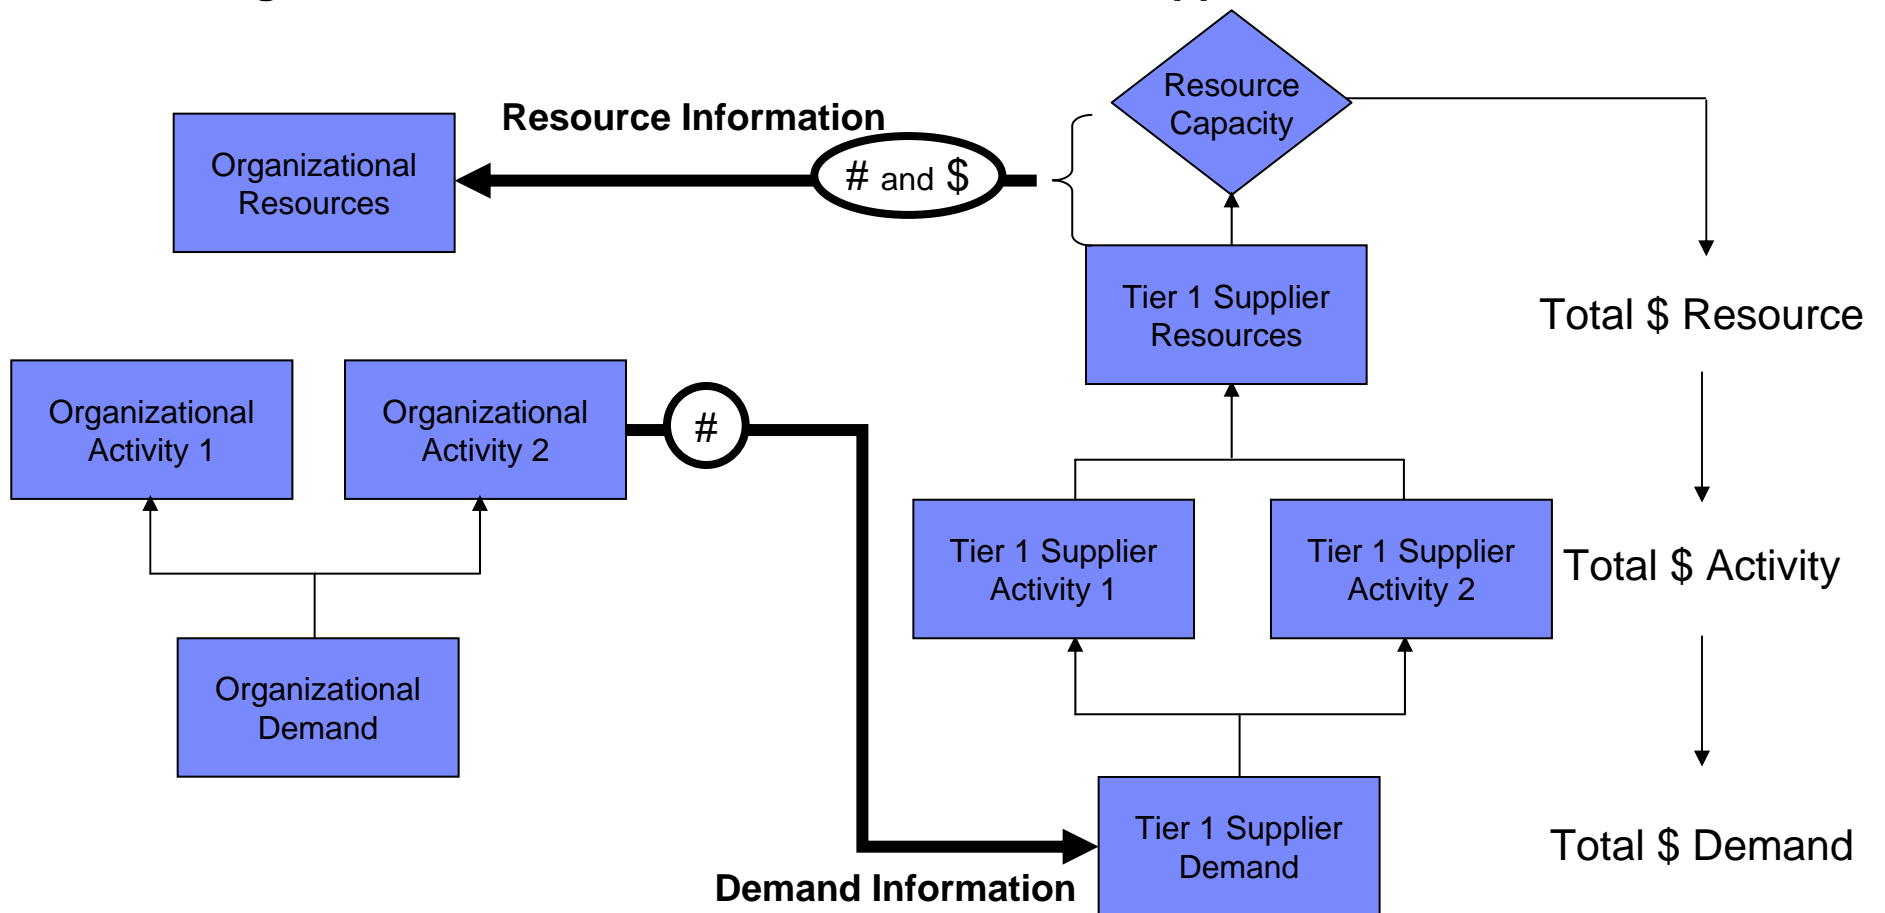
Resource Capacity

Resource Information

Organizational Resources

# and $

Tier 1 Supplier Resources

Total $ Resource

Organizational Activity 1

Organizational Activity 2

#

Tier 1 Supplier Activity 1

Tier 1 Supplier Activity 2

Total $ Activity

Organizational Demand

Tier 1 Supplier Demand

Total $ Demand

Demand Information